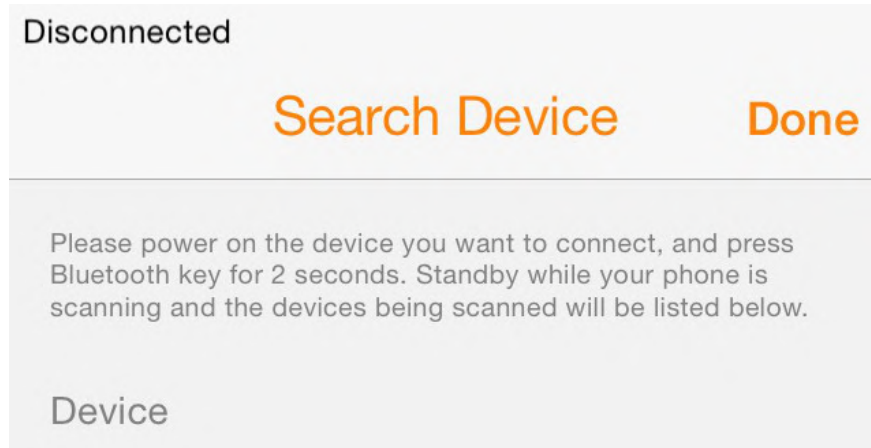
Disconnected

Search Device

Done

Please power on the device you want to connect, and press Bluetooth key for 2 seconds. Standby while your phone is scanning and the devices being scanned will be listed below.

Device